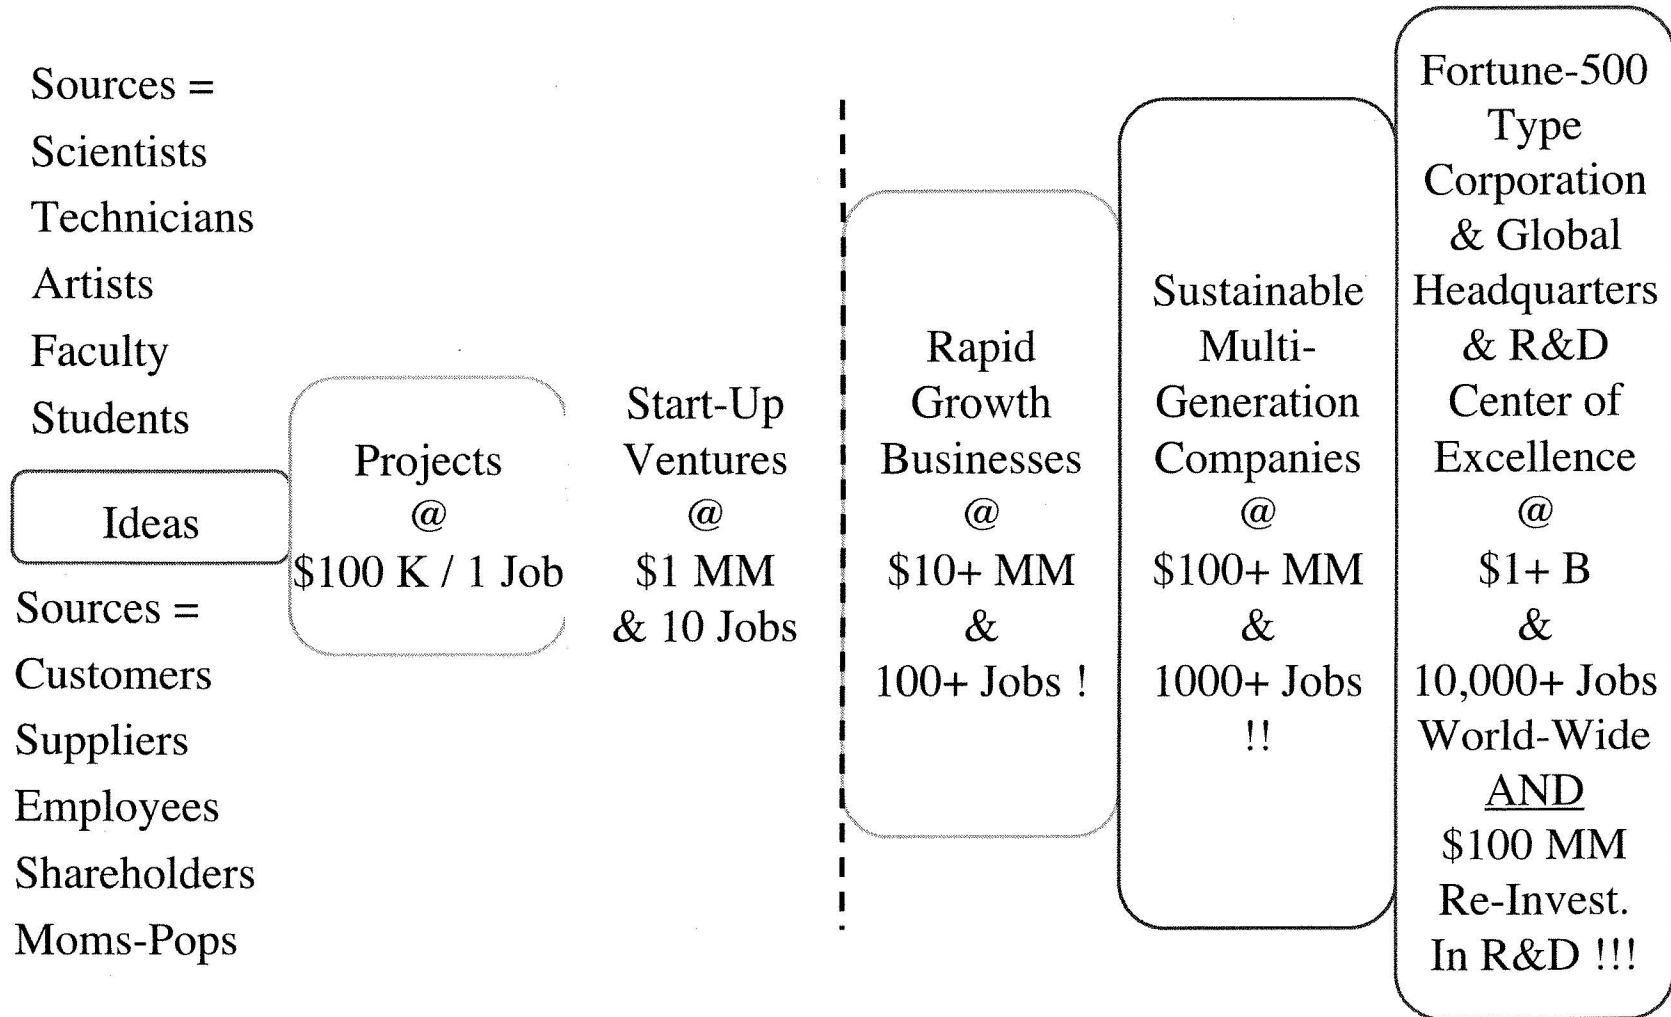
Sources =
Scientists
Technicians
Artists
Faculty
Students

Ideas

Sources =
Customers
Suppliers
Employees
Shareholders
Moms-Pops

Projects
@
\$100 K / 1 Job

Start-Up
Ventures
@
\$1 MM
& 10 Jobs

Rapid
Growth
Businesses
@
\$10+ MM
&
100+ Jobs !

Sustainable
Multi-
Generation
Companies
@
\$100+ MM
&
1000+ Jobs
!!

Fortune-500
Type
Corporation
& Global
Headquarters
& R&D
Center of
Excellence
@
\$1+ B
&
10,000+ Jobs
World-Wide
AND
\$100 MM
Re-Invest.
In R&D !!!